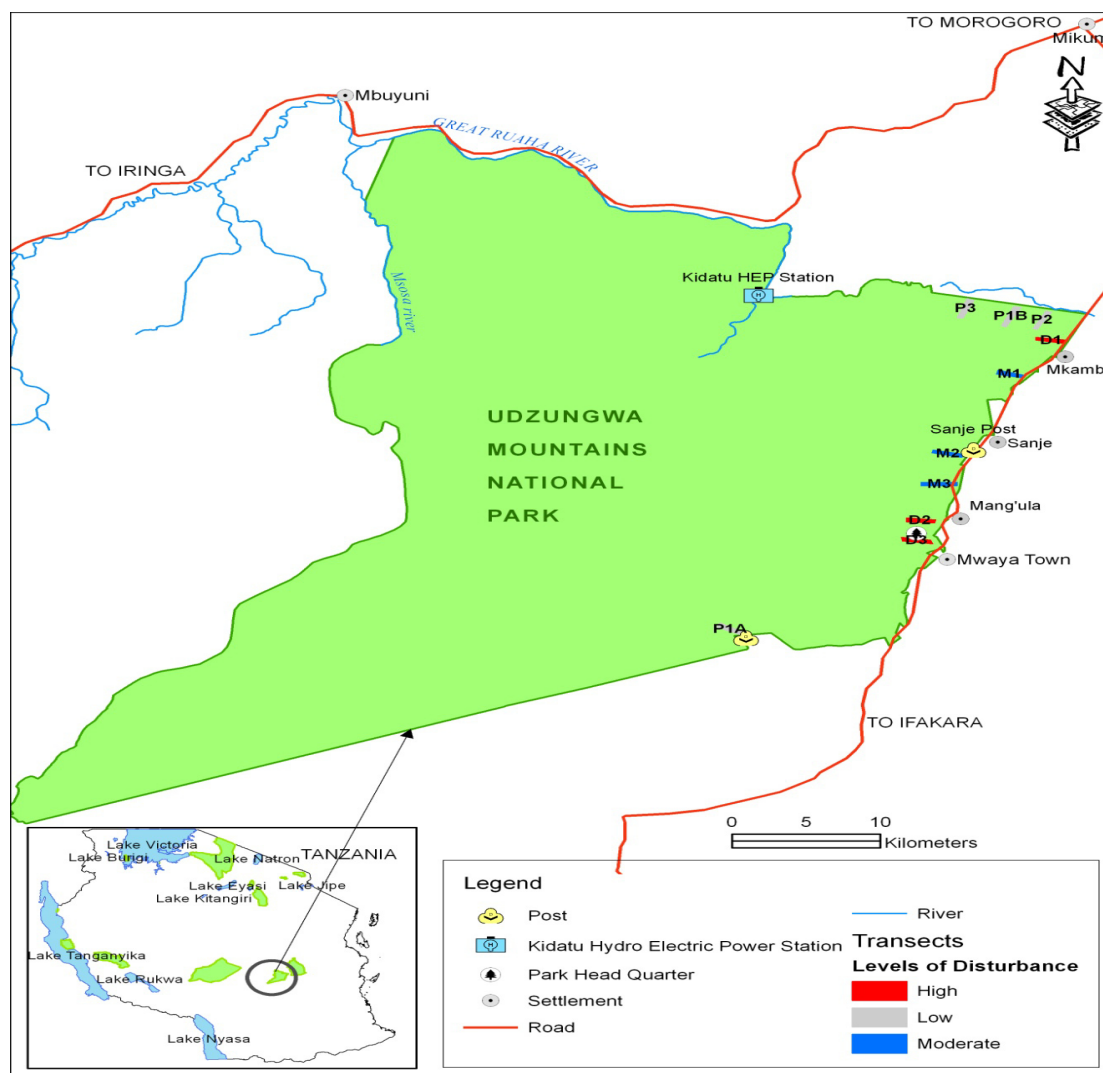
TO MOROGORO
Mikun
N
Mbuyuni
GREAT RUAHA RIVER
TO IRINGA
Msosa river
Kidatu HEP Station
P3
P1B
P2
D1
Mkamb
M1
UDZUNGWA MOUNTAINS NATIONAL PARK
Sanje Post
M2
Sanje
M3
Mang'ula
D2
D3
Mwaya Town
P1A
TO IFAKARA
0 5 10
Kilometers
Lake Victoria
Lake Burigi
Lake Natron
TANZANIA
Lake Eyasi
Lake Jipe
Lake Kitangiri
Lake Tanganyika
Lake Rukwa
Lake Nyasa
Legend
Post
Kidatu Hydro Electric Power Station
Park Head Quarter
Settlement
Road
River
Transects
Levels of Disturbance
High
Low
Moderate